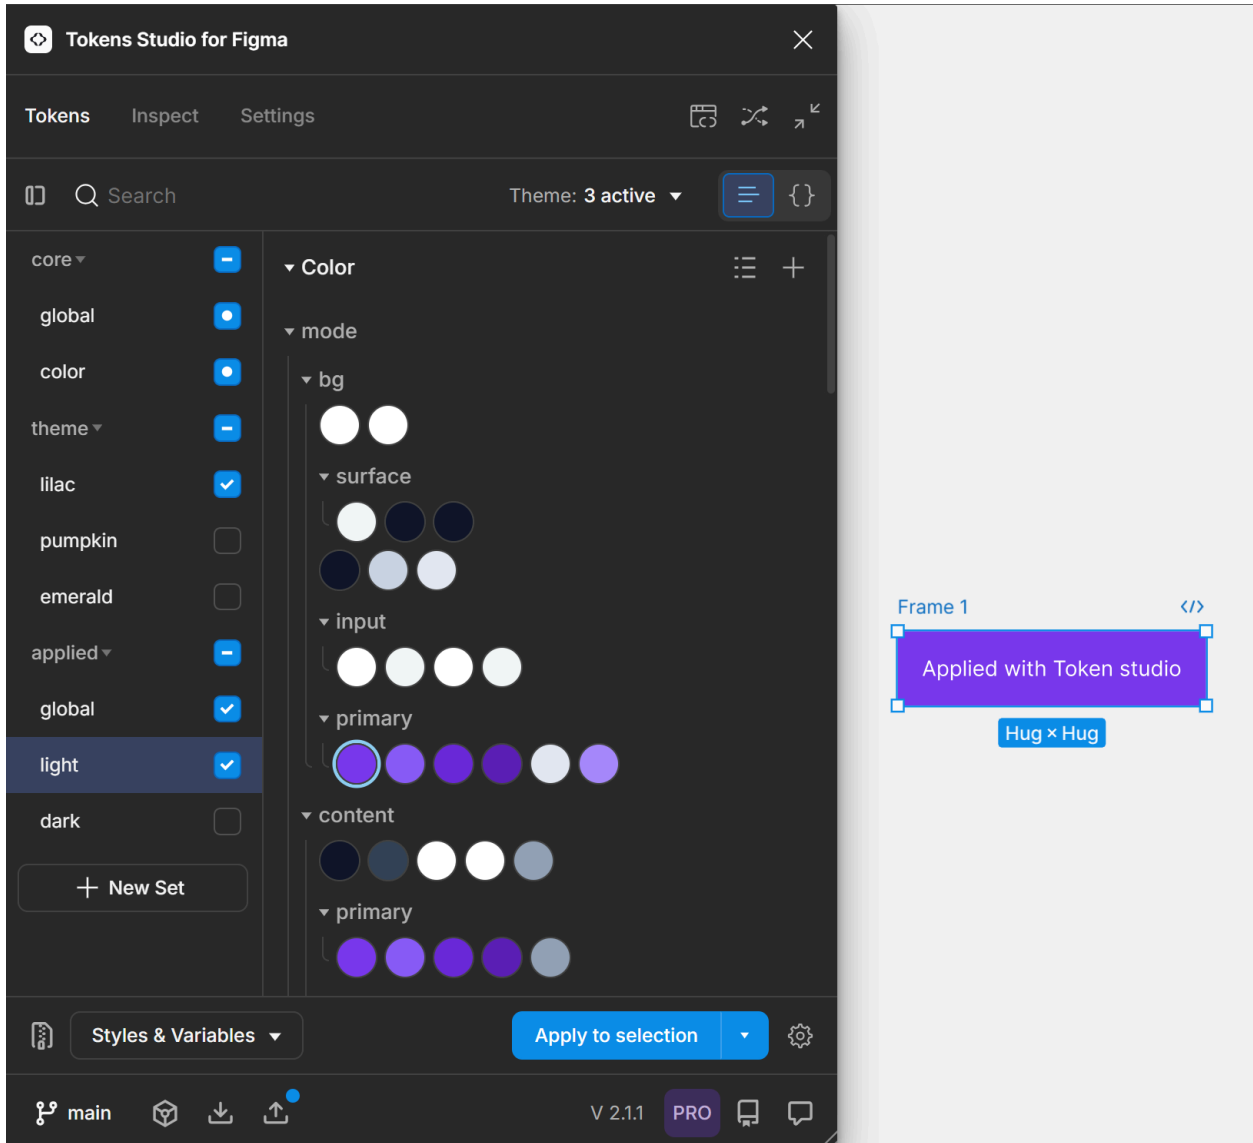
Tokens Studio for Figma

Tokens Inspect Settings

Search

Theme: 3 active

core

global

color

theme

lilac

pumpkin

emerald

applied

global

light

dark

New Set

Color

mode

bg

surface

input

primary

content

primary

Styles & Variables

Apply to selection

main

V 2.1.1

PRO

Frame 1

Applied with Token studio

Hug × Hug